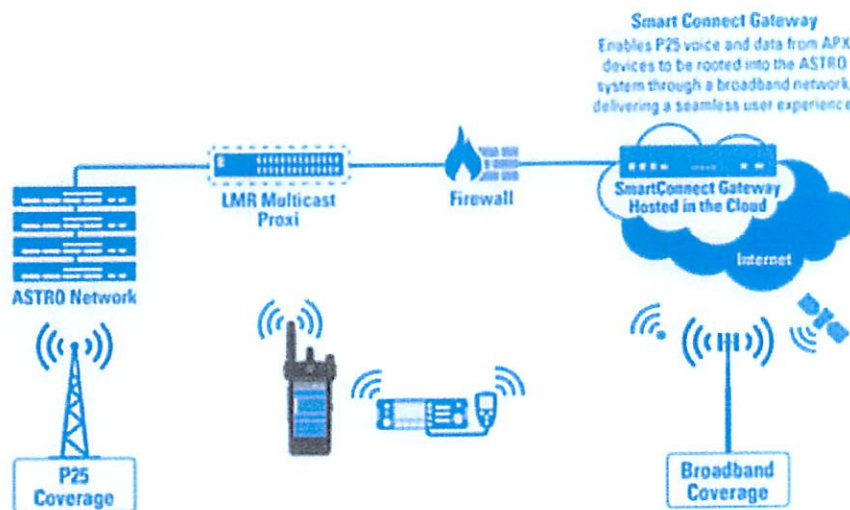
Smart Connect Gateway
Enables P25 voice and data from APX devices to be rooted into the ASTRO system through a broadband network, delivering a seamless user experience

LMR Multicast Proxi

Firewall

SmartConnect Gateway Hosted in the Cloud

Internet

ASTRO Network

P25 Coverage

Broadband Coverage